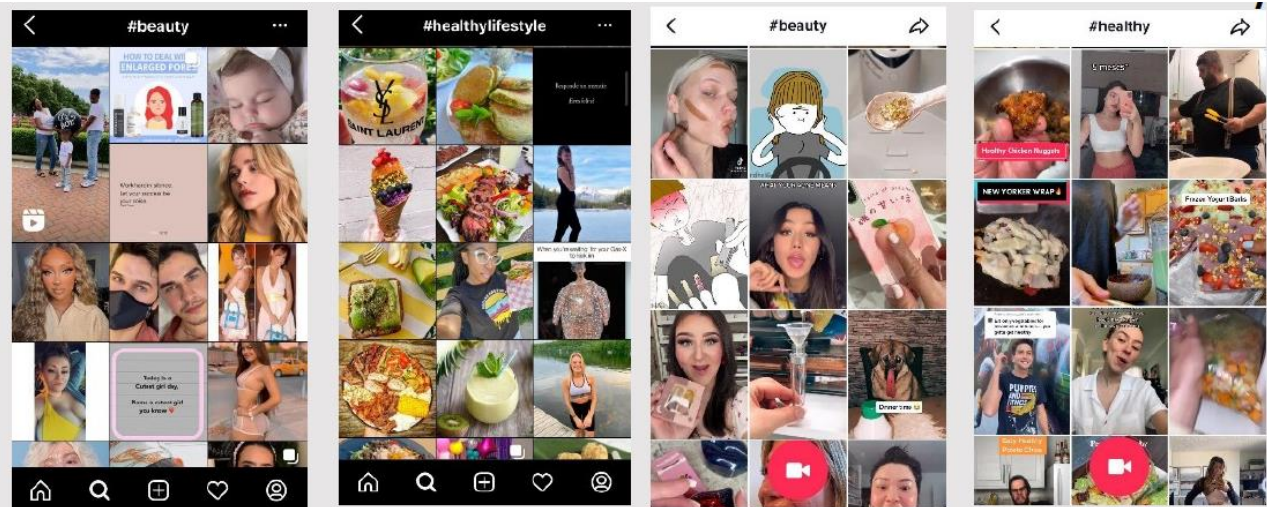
#beauty

HOW TO DEAL WITH ENLARGED PORES

Today is a Cutest girl day. Power a cutest girl you know

#healthylifestyle

SAINT LAURENT

When you're waiting for your Gen Z to kick in

#beauty

Dinner time

#healthy

Healthy Chicken Nuggets

NEW YORKER WRAP

Frozen Yogurt Balls

Easy Healthy Potato Chips